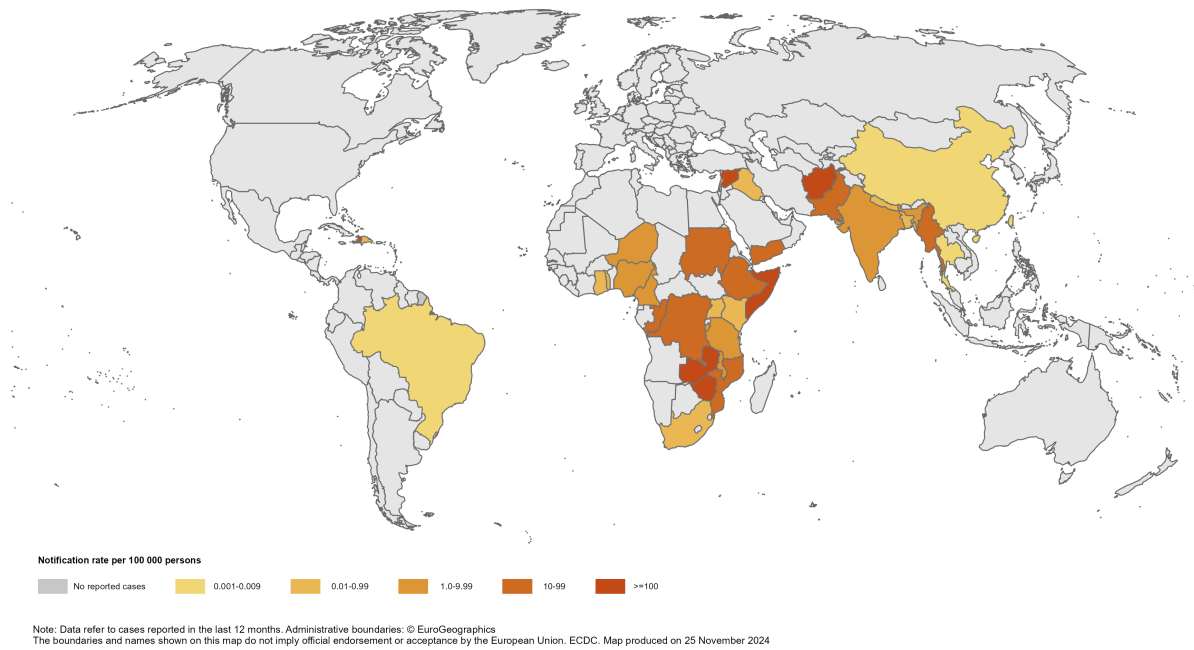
Notification rate per 100 000 persons

No reported cases
0.001-0.009
0.01-0.99
1.0-9.99
10-99
>=100

Note: Data refer to cases reported in the last 12 months. Administrative boundaries: © EuroGeographics
The boundaries and names shown on this map do not imply official endorsement or acceptance by the European Union. ECDC. Map produced on 25 November 2024